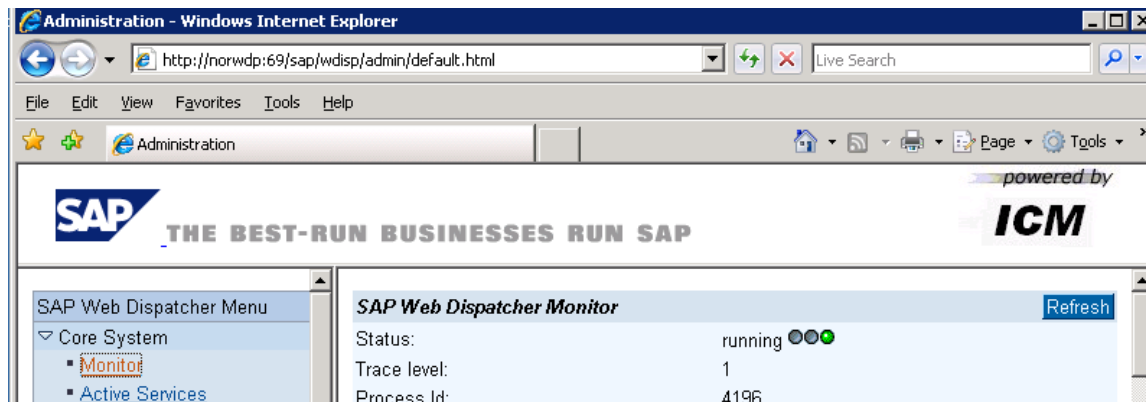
Administration - Windows Internet Explorer

http://norwdp:69/sap/wdisp/admin/default.html

Live Search

File Edit View Favorites Tools Help

Administration

Page Tools

SAP THE BEST-RUN BUSINESSES RUN SAP

powered by ICM

SAP Web Dispatcher Menu

Core System

- Monitor
- Active Services

SAP Web Dispatcher Monitor

Refresh

| Status: | running |
|---|---|
| Trace level: | 1 |
| Process Id: | 4196 |